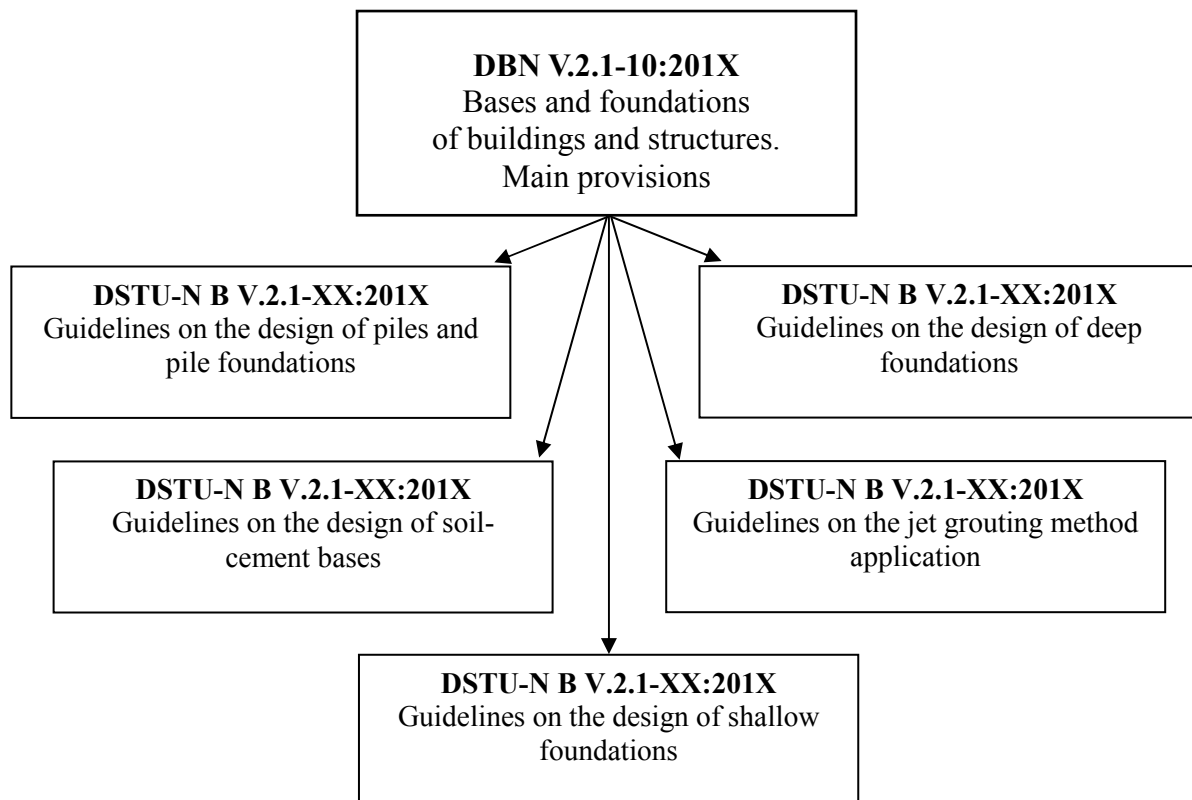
**DBN V.2.1-10:201X**
Bases and foundations of buildings and structures. Main provisions

**DSTU-N B V.2.1-XX:201X**
Guidelines on the design of piles and pile foundations

**DSTU-N B V.2.1-XX:201X**
Guidelines on the design of deep foundations

**DSTU-N B V.2.1-XX:201X**
Guidelines on the design of soil-cement bases

**DSTU-N B V.2.1-XX:201X**
Guidelines on the jet grouting method application

**DSTU-N B V.2.1-XX:201X**
Guidelines on the design of shallow foundations